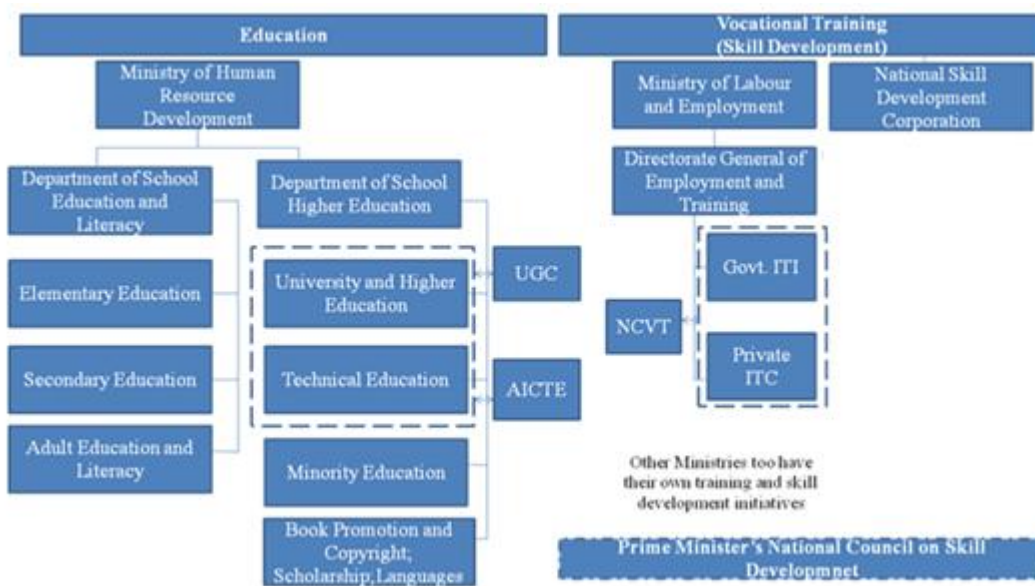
Education

Ministry of Human Resource Development

Department of School Education and Literacy

Department of School Higher Education

Elementary Education

Secondary Education

Adult Education and Literacy

University and Higher Education

Technical Education

UGC

AICTE

Minority Education

Book Promotion and Copyright; Scholarship; Languages

Vocational Training (Skill Development)

Ministry of Labour and Employment

National Skill Development Corporation

Directorate General of Employment and Training

NCVT

Govt. ITI

Private ITC

Other Ministries too have their own training and skill development initiatives

Prime Minister's National Council on Skill Developmnet